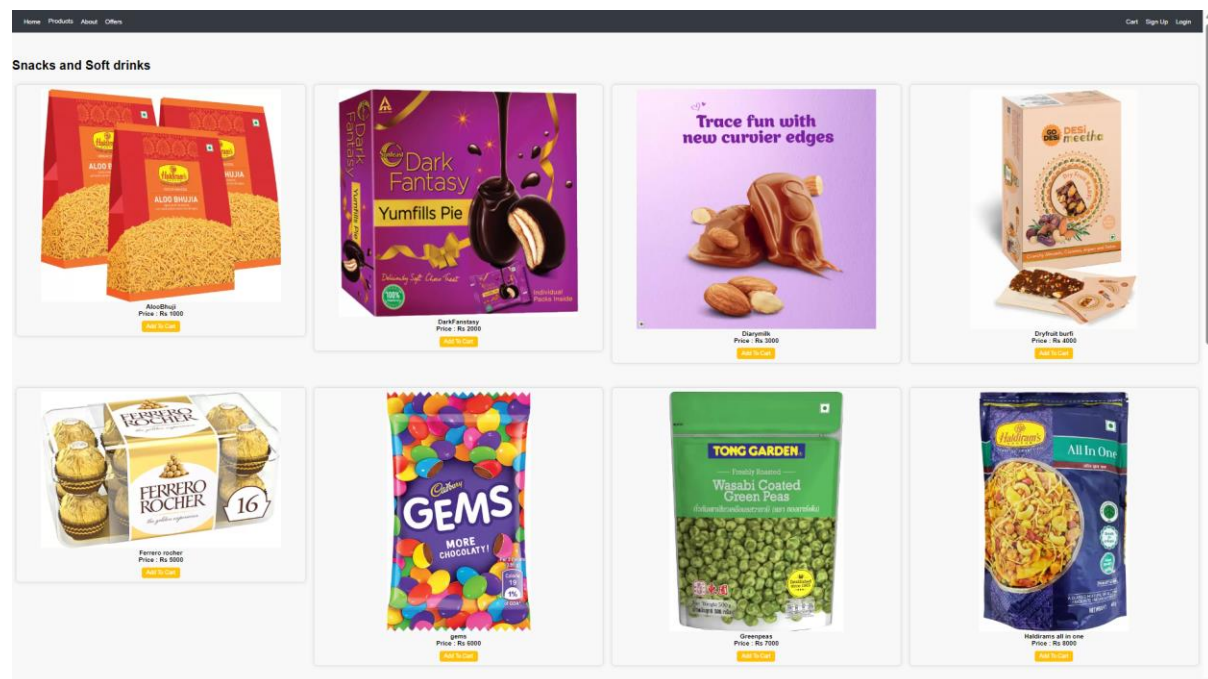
Home Products About Offers

Cart Sign Up Login

Snacks and Soft drinks

Haldiram's ALOO BHUJIA

AlooBhuji
Price : Rs 1000
Add To Cart

Sunfeast Dark Fantasy Yumfills Pie
Individual Packs Inside

DarkFanstasy
Price : Rs 2000
Add To Cart

Trace fun with new curvier edges

Diarymilk
Price : Rs 3000
Add To Cart

GO DESi meetha

Dryfruit burfi
Price : Rs 4000
Add To Cart

FERRERO ROCHER
FERRERO ROCHER 16

Ferrero rocher
Price : Rs 5000
Add To Cart

Cadbury GEMS MORE CHOCOLATY!

gems
Price : Rs 6000
Add To Cart

TONG GARDEN
Freshly Roasted
Wasabi Coated Green Peas

Greenpeas
Price : Rs 7000
Add To Cart

Haldiram's All In One

Haldirams all in one
Price : Rs 8000
Add To Cart